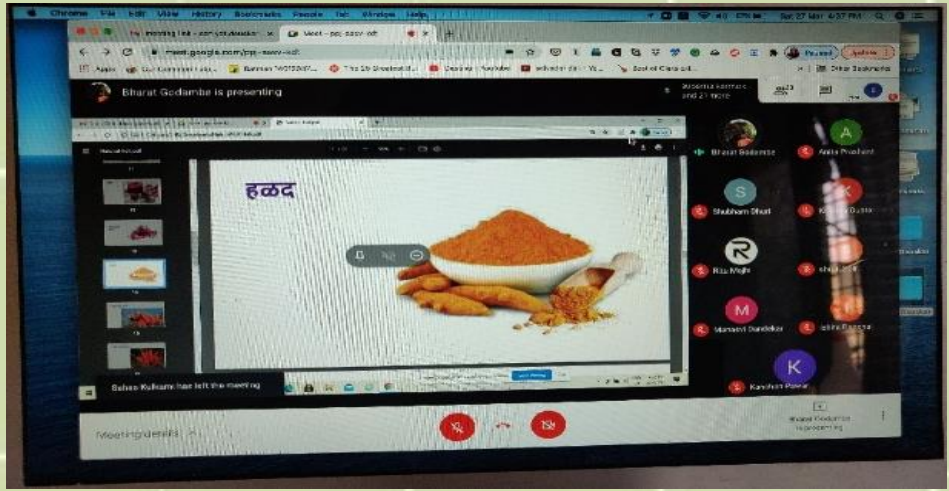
Chrome File Edit View History Bookmarks People Tab Window Help

Meet - pcj-sacv-xdt

meet.google.com/pcj-sacv-xdt

Bharat Godambe is presenting

हळद

Bharat Godambe

Anita Prashant

Shubham Dhuri

Riju Majhi

Manasvi Dandekar

Kanchan Pawar

Sahas Kulkarni has left the meeting

Meeting details